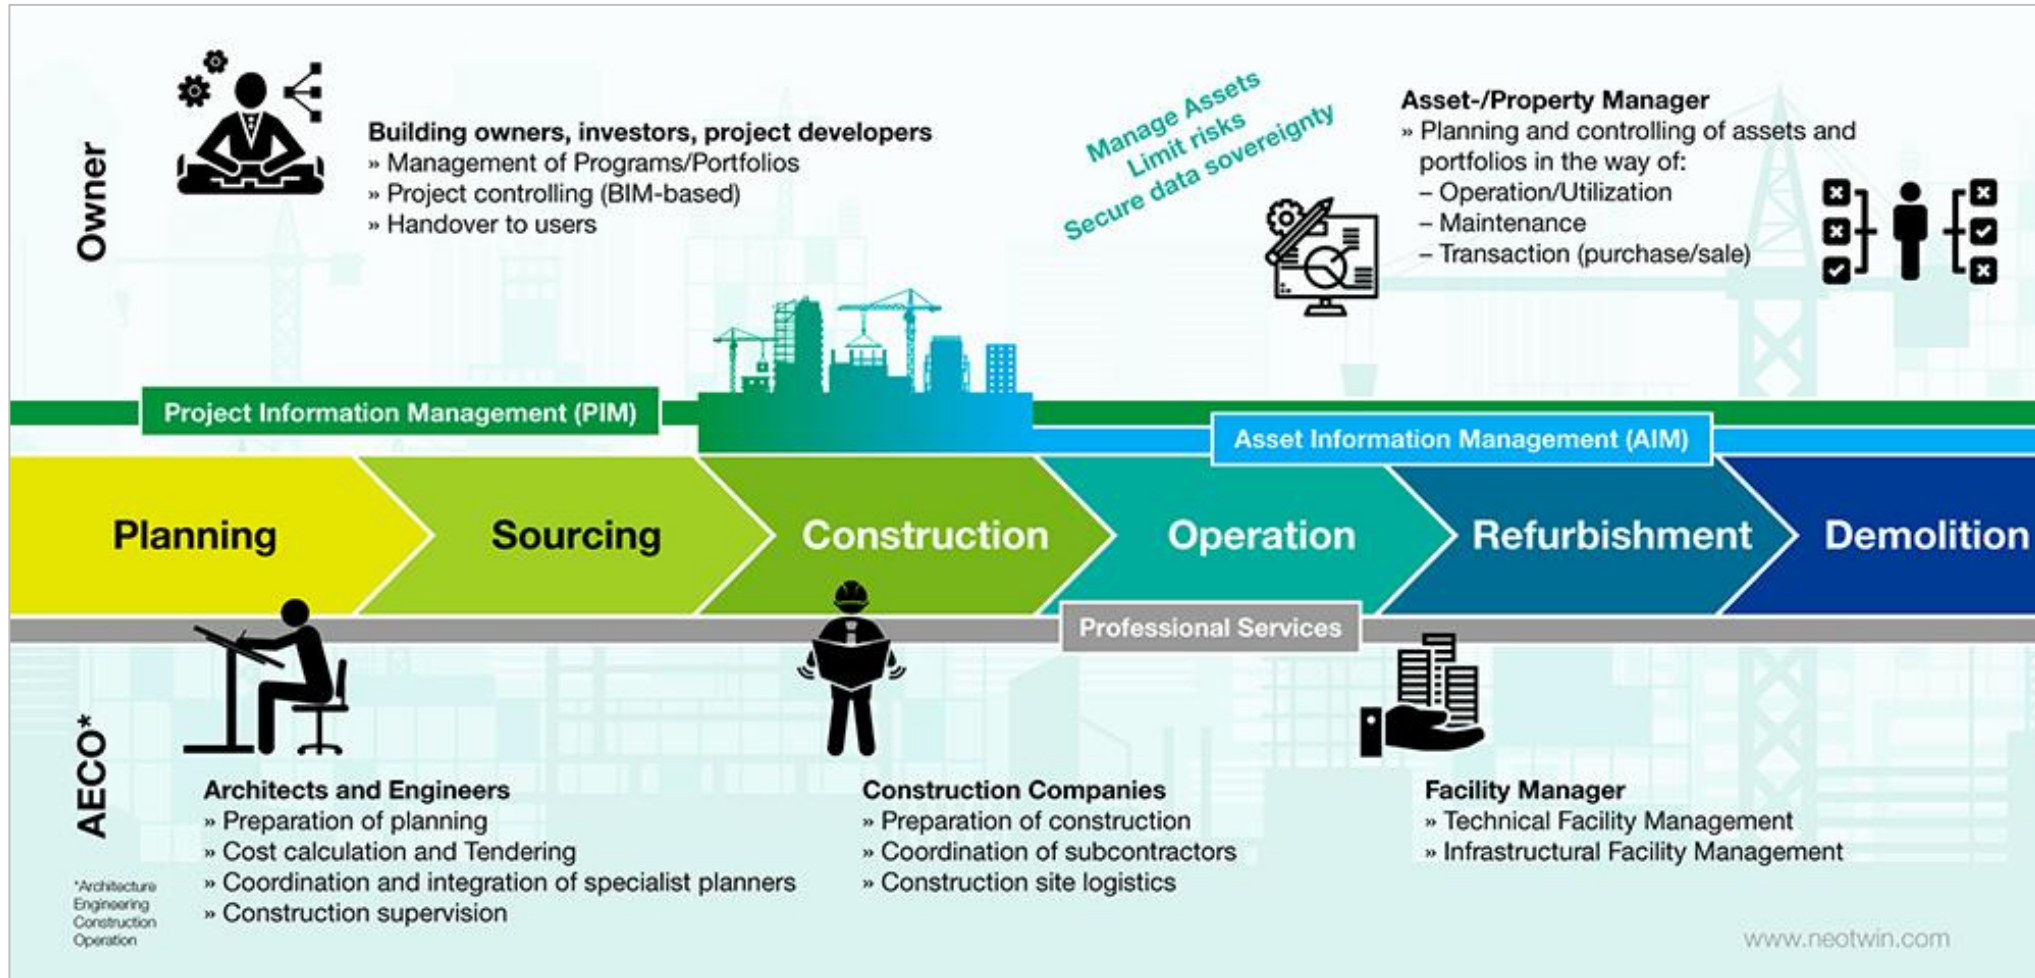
Owner

Building owners, investors, project developers
» Management of Programs/Portfolios
» Project controlling (BIM-based)
» Handover to users

Manage Assets
Limit risks
Secure data sovereignty

Asset-/Property Manager
» Planning and controlling of assets and portfolios in the way of:
– Operation/Utilization
– Maintenance
– Transaction (purchase/sale)

Project Information Management (PIM)

Asset Information Management (AIM)

Planning

Sourcing

Construction

Operation

Refurbishment

Demolition

Professional Services

AECO*

*Architecture Engineering Construction Operation

Architects and Engineers
» Preparation of planning
» Cost calculation and Tendering
» Coordination and integration of specialist planners
» Construction supervision

Construction Companies
» Preparation of construction
» Coordination of subcontractors
» Construction site logistics

Facility Manager
» Technical Facility Management
» Infrastructural Facility Management

www.neotwin.com